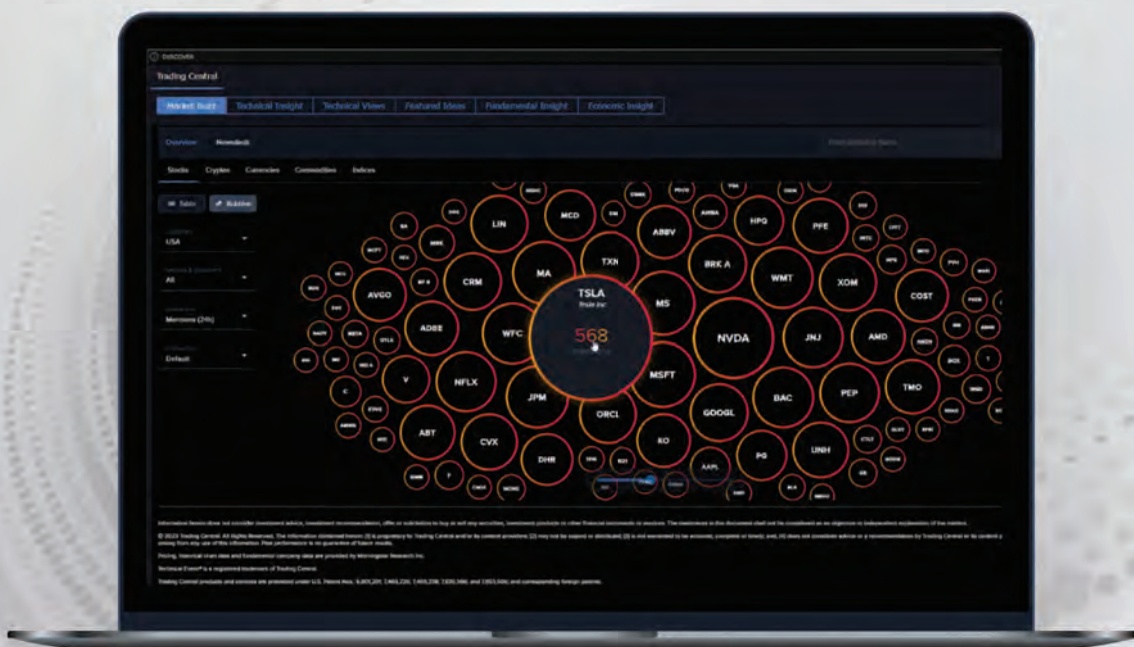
DISCOVER

Trading Central

Market Buzz | Technical Insight | Technical Views | Featured Ideas | Fundamental Insight | Economic Insight

Overview | Newsfeed

Stocks | Cryptos | Currencies | Commodities | Indices

Table | Bubbles

USA

All

Mentions (24h)

Default

LIN
MCD
ABBV
HPQ
PFE
MA
TXN
BRK A
WMT
XOM
AVGO
CRM
TSLA
MS
COST
ADBE
WFC
568
NVDA
JNJ
AMD
V
NFLX
JPM
MSFT
BAC
PEP
TMO
ORCL
GOOGL
ABT
CVX
KO
UNH
DHR
PG
AAPL

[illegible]